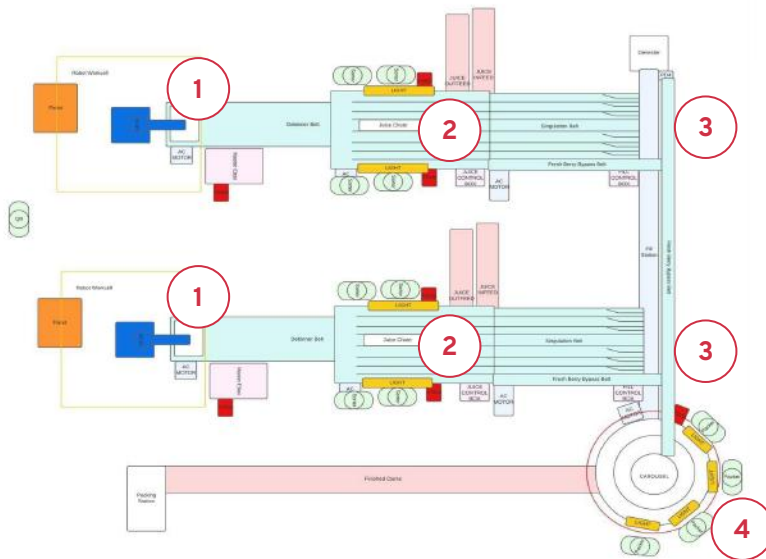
Robot Workcell

Pallet

1

AC MOTOR

Hopper Chain

Destoner Belt

LIGHT

JUICE DUTIES

JUICE DUTIES

Juice Chute

2

Singulation Belt

3

Fresh Berry Bypass Belt

LIGHT

JUICE CONTROL BOX

AC MOTOR

FILL CONTROL BOX

Palletizer

Fill Station

Fresh Berry Bypass Belt

Robot Workcell

Pallet

1

AC MOTOR

Hopper Chain

Destoner Belt

LIGHT

JUICE DUTIES

JUICE DUTIES

Juice Chute

2

Singulation Belt

3

Fresh Berry Bypass Belt

LIGHT

JUICE CONTROL BOX

AC MOTOR

FILL CONTROL BOX

Packing Station

Finished Cases

CAROUSEL

LIGHT

LIGHT

LIGHT

LIGHT

4